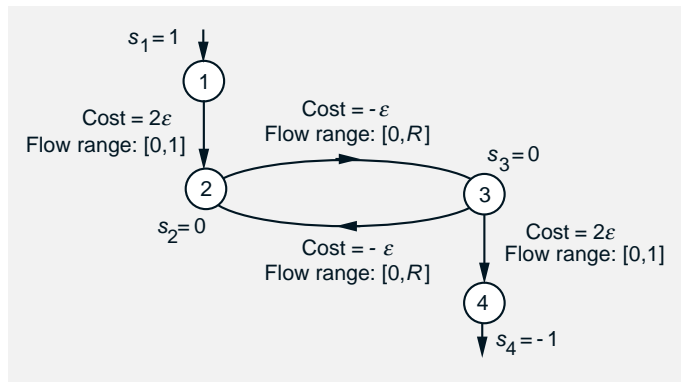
$s_1 = 1$

1

Cost = $2\varepsilon$
Flow range: [0,1]

Cost = $-\varepsilon$
Flow range: $[0,R]$

$s_3 = 0$

2

3

$s_2 = 0$

Cost = $-\varepsilon$
Flow range: $[0,R]$

Cost = $2\varepsilon$
Flow range: [0,1]

4

$s_4 = -1$